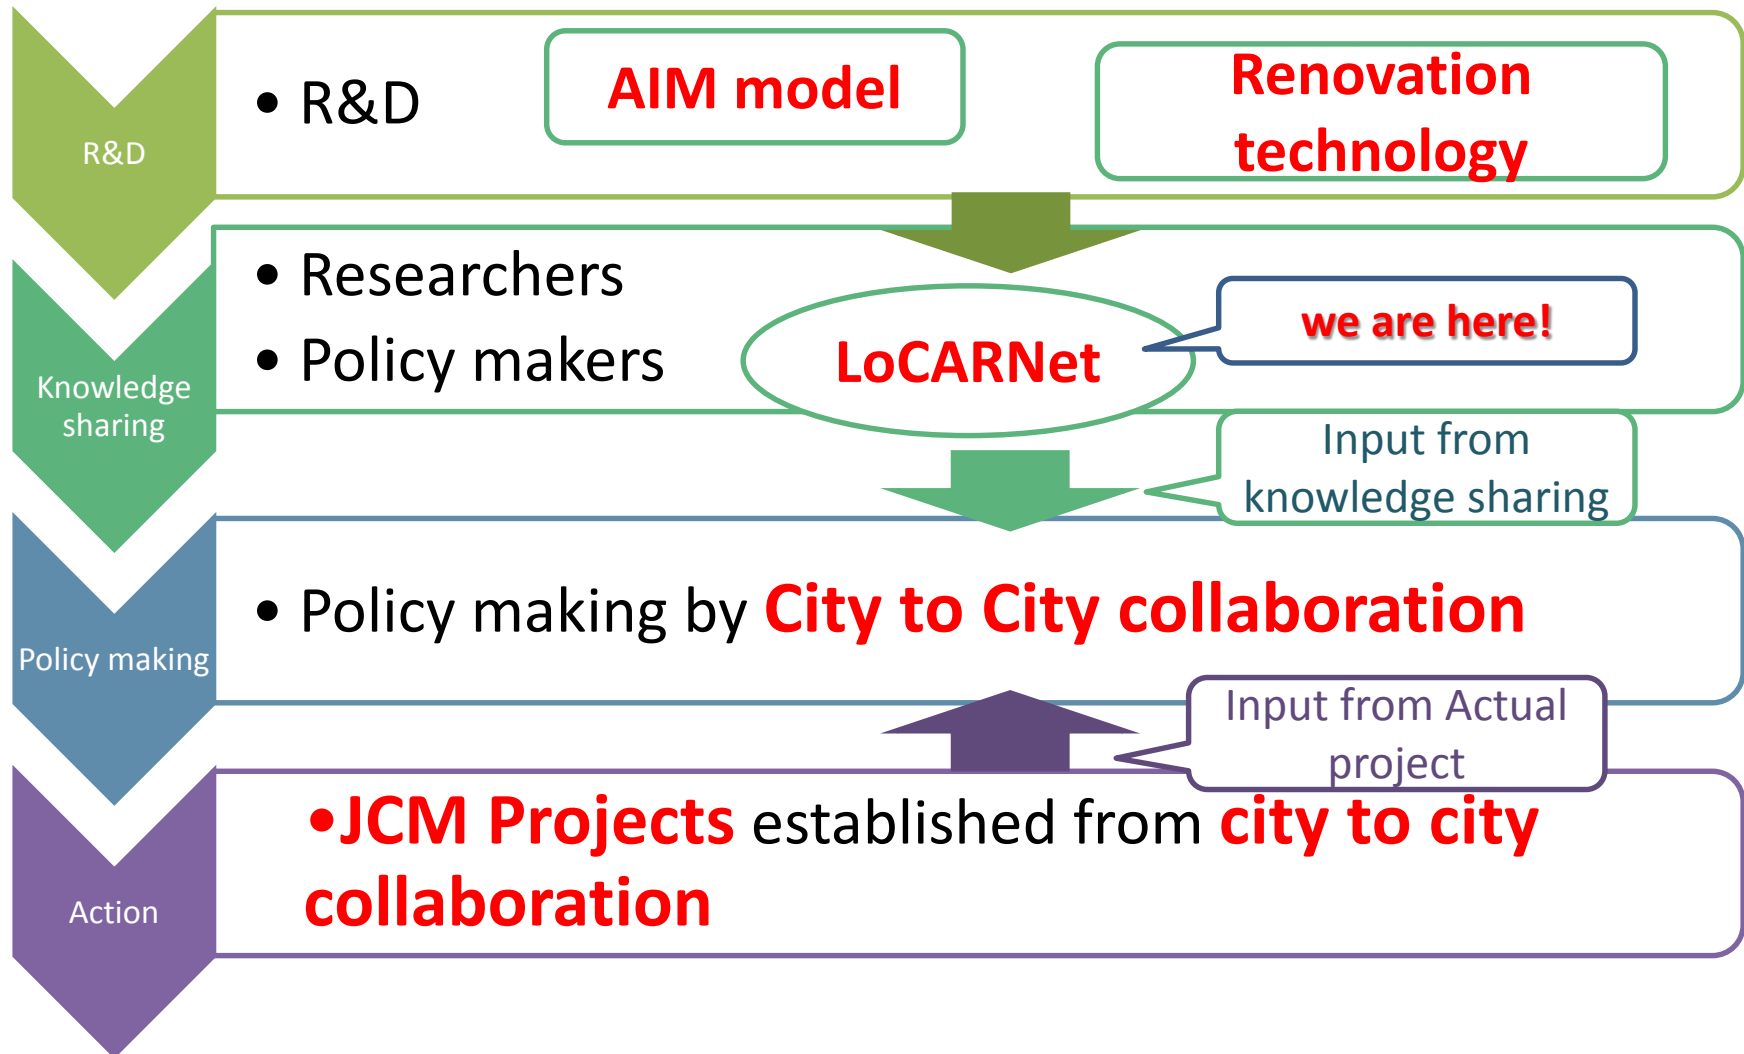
R&D

• R&D

AIM model

Renovation technology

Knowledge sharing

• Researchers

• Policy makers

LoCARNet

we are here!

Input from knowledge sharing

Policy making

• Policy making by City to City collaboration

Input from Actual project

Action

•JCM Projects established from city to city collaboration